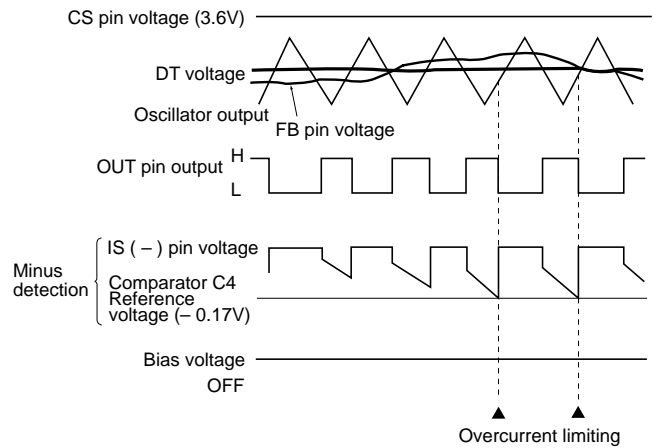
CS pin voltage (3.6V)

DT voltage

Oscillator output

FB pin voltage

OUT pin output

H

L

Minus detection

IS ( – ) pin voltage

Comparator C4 Reference voltage (– 0.17V)

Bias voltage

OFF

Overcurrent limiting